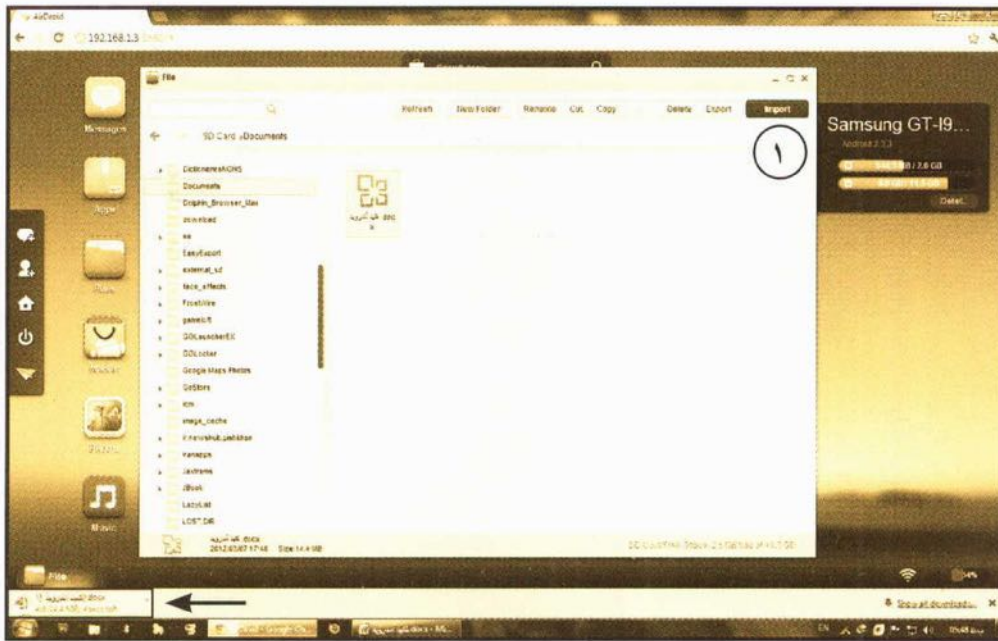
AirDroid
192.168.1.3

Messages
Apps
Files
Music

File
Refresh
New Folder
Rename
Cut
Copy
Delete
Export
Import

SD Card › Documents

DictionariesNONS
Documents
Dolphin_Browser_Mini
download
ee
EasyExport
external_sd
face_effects
FrostWire
gameloft
GOLauncherEX
GOLocker
Google Maps Photos
GoStore
icm
image_cache
Infinishub_pathfinder
itvnapps
Javtrans
JBook
LazyList
LOST.DIR

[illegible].doc
2012/03/07 17:46 Size 14.4 MB

١

Samsung GT-I9...
Android 2.3.3
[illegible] / 7.6 GB
Detail

Show all downloads...